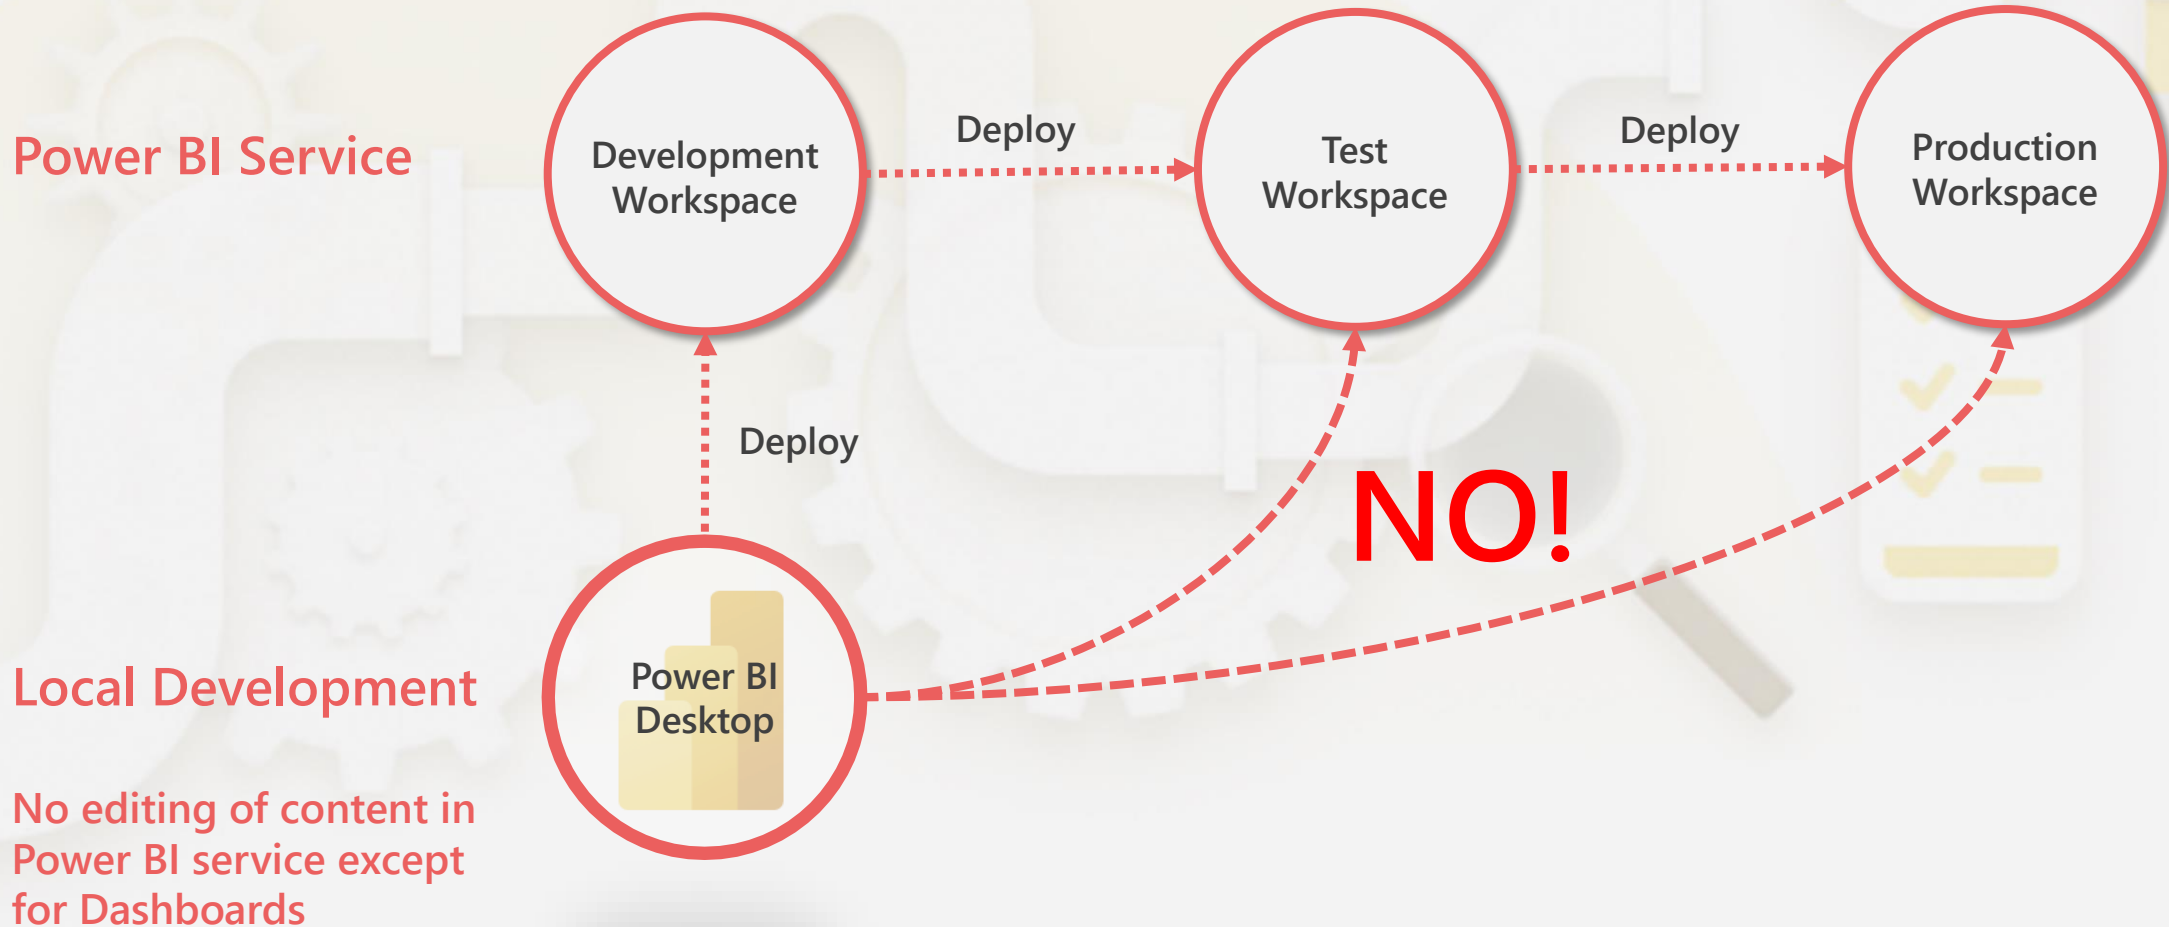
Power BI Service

Development Workspace

Deploy

Test Workspace

Deploy

Production Workspace

Deploy

NO!

Local Development

Power BI Desktop

No editing of content in Power BI service except for Dashboards